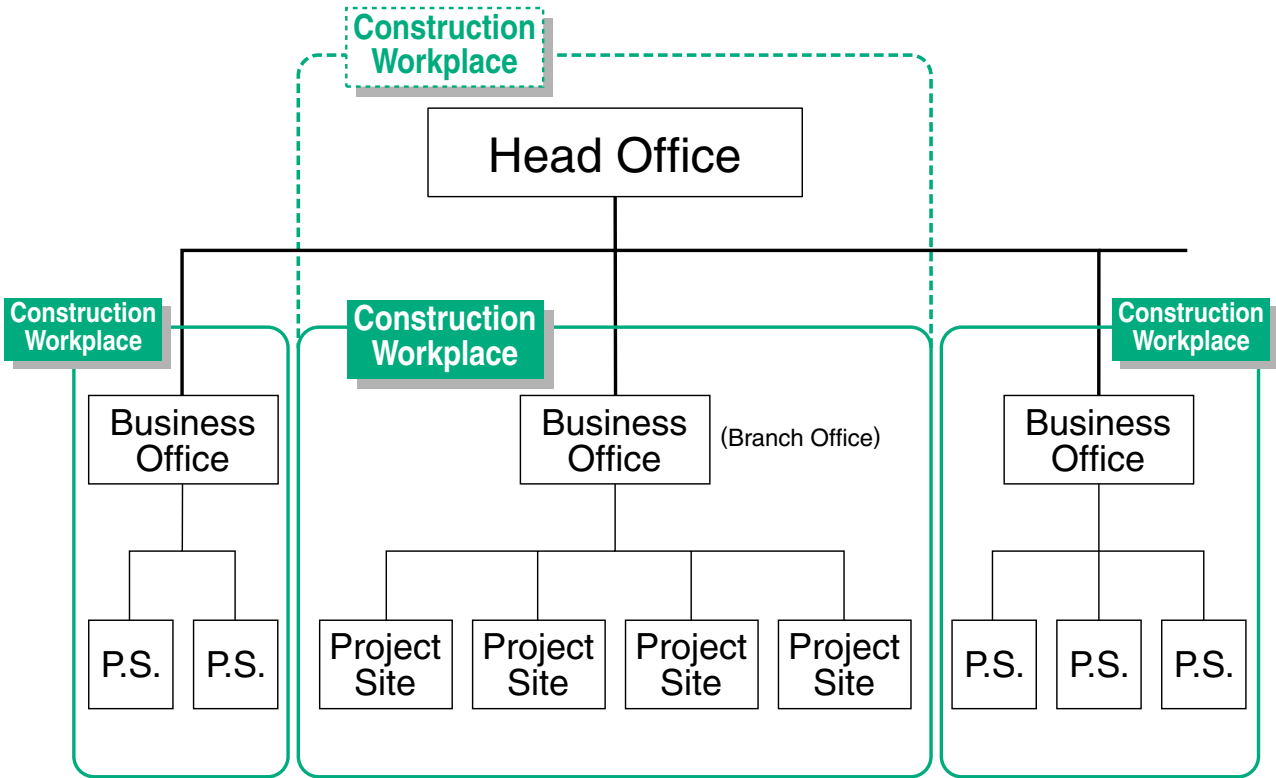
Construction Workplace

Head Office

Construction Workplace

Construction Workplace

Construction Workplace

Business Office

Business Office (Branch Office)

Business Office

P.S.
P.S.

Project Site
Project Site
Project Site
Project Site

P.S.
P.S.
P.S.